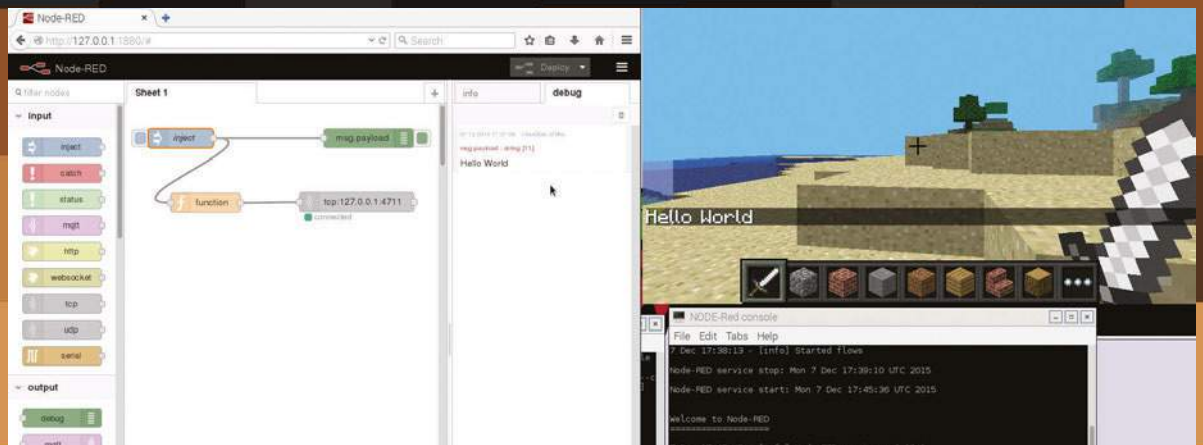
Node-RED ×

http://127.0.0.1:1880/#

Search

Node-RED

Deploy

filter nodes

input

inject

catch

status

mqtt

http

websocket

tcp

udp

serial

output

debug

mqtt

Sheet 1

inject

msg.payload

function

tcp:127.0.0.1:4711

connected

info

debug

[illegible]

msg.payload : string [11]

Hello World

Hello World

NODE-Red console

File Edit Tabs Help

7 Dec 17:38:13 - [info] Started flows

Node-RED service stop: Mon 7 Dec 17:39:10 UTC 2015

Node-RED service start: Mon 7 Dec 17:45:36 UTC 2015

Welcome to Node-RED
===================